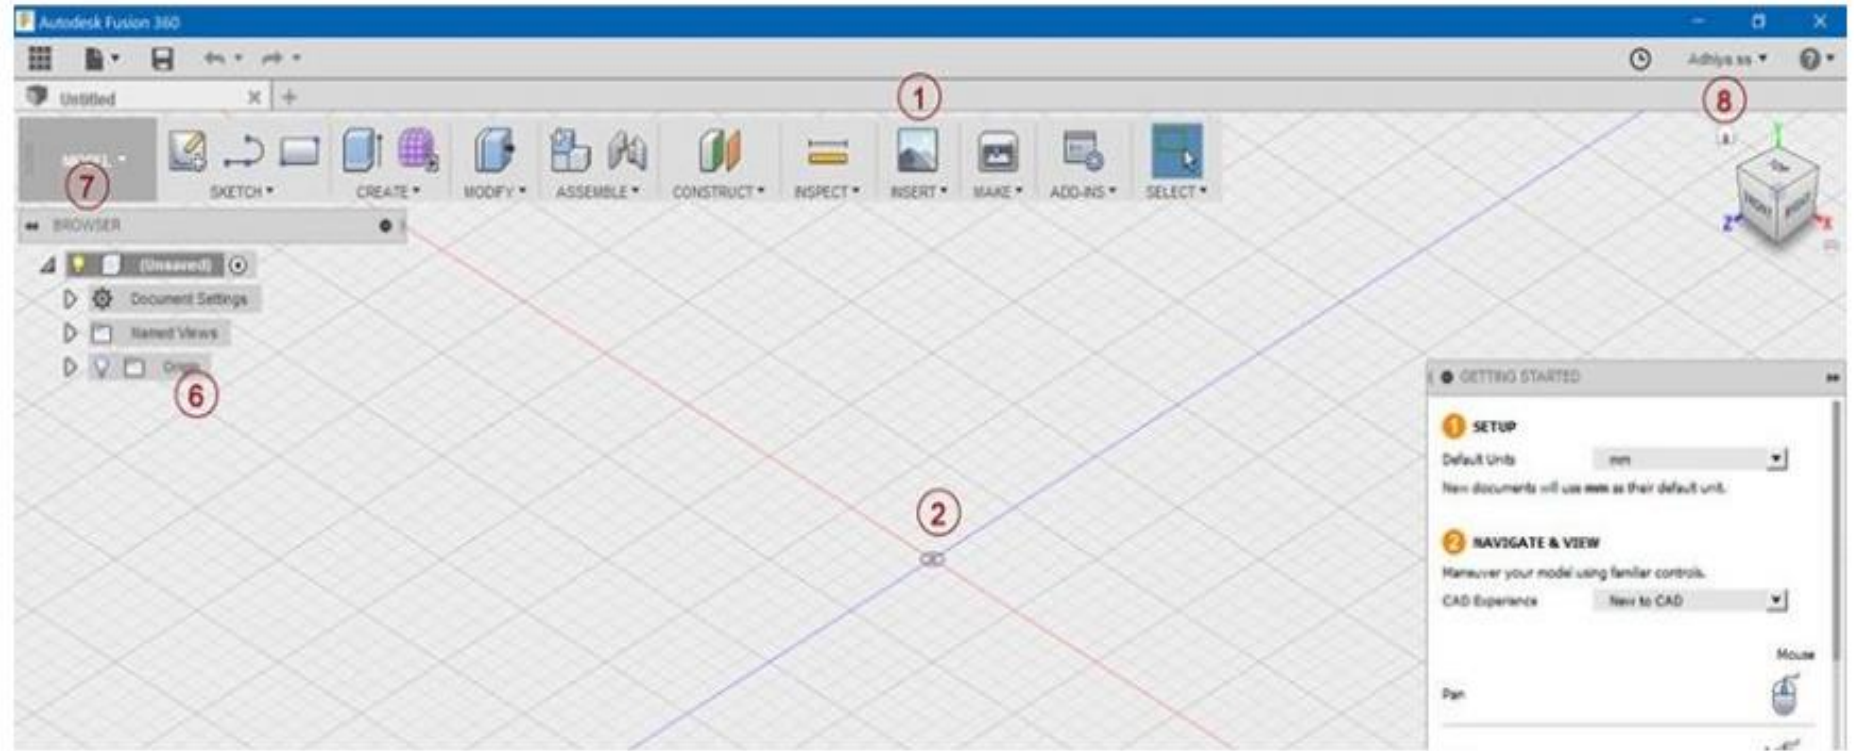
Autodesk Fusion 360

Adhya ss

Untitled

1

8

MODEL

7

SKETCH

CREATE

MODIFY

ASSEMBLE

CONSTRUCT

INSPECT

INSERT

MAKE

ADD-INS

SELECT

BROWSER

(Unsaved)

Document Settings

Named Views

Origin

6

2

GETTING STARTED

1 SETUP

Default Units mm

New documents will use mm as their default unit.

2 NAVIGATE & VIEW

Maneuver your model using familiar controls.

CAD Experience New to CAD

Mouse

Pan